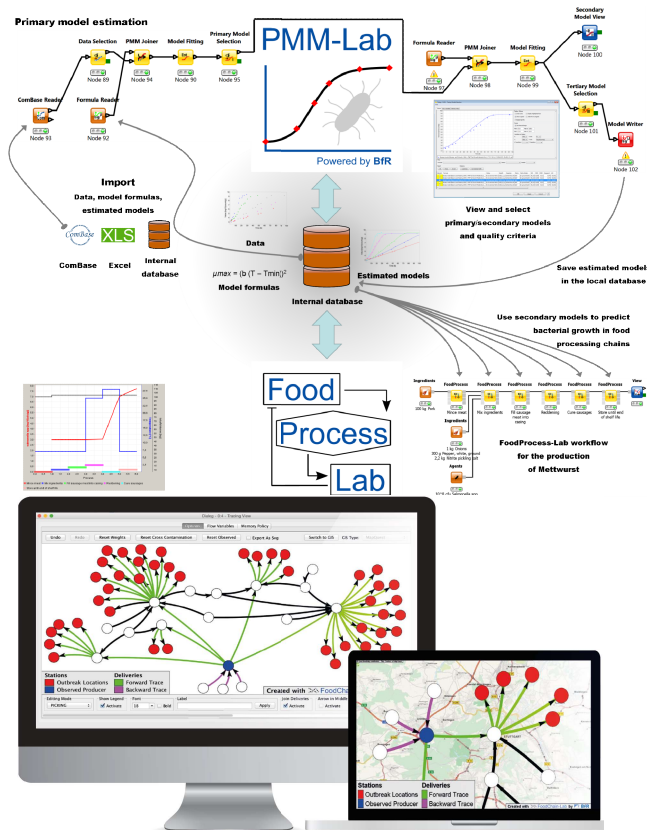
Primary model estimation

Data Selection
Node 89

PMM Joiner
Node 94

Model Fitting
Node 90

Primary Model Selection
Node 95

ComBase Reader
Node 93

Formula Reader
Node 92

PMM-Lab

Powered by BfR

Formula Reader
Node 97

PMM Joiner
Node 98

Model Fitting
Node 99

Secondary Model View
Node 100

Tertiary Model Selection
Node 101

Model Writer
Node 102

Import

Data, model formulas, estimated models

ComBase

XLS

ComBase

Excel

Internal database

View and select primary/secondary models and quality criteria

Data

$\mu max = (b (T - Tmin))^2$

Model formulas

Estimated models

internal database

Save estimated models in the local database

Use secondary models to predict bacterial growth in food processing chains

Food

Process

Lab

Ingredients

FoodProcess

FoodProcess

FoodProcess

FoodProcess

FoodProcess

FoodProcess

View

Mince meat

Mix ingredients

Fill sausage meat into casing

Reddening

Cure sausages

Store until end of shelf life

Ingredients

Agents

FoodProcess-Lab workflow for the production of Mettwurst

Undo

Redo

Reset Weights

Reset Cross Contamination

Reset Observed

Export As Svg

Switch to GIS

GIS Type

Stations

Outbreak Locations

Observed Producer

Deliveries

Forward Trace

Backward Trace

Created with

Editing Mode

PICKING

Show Legend

Activate

Font

10

Bold

Label

Apply

Join Deliveries

Activate

Arrow in Middle

Activate

Stations

Outbreak Locations

Observed Producer

Deliveries

Forward Trace

Backward Trace

Created with FoodChain-Lab by BfR